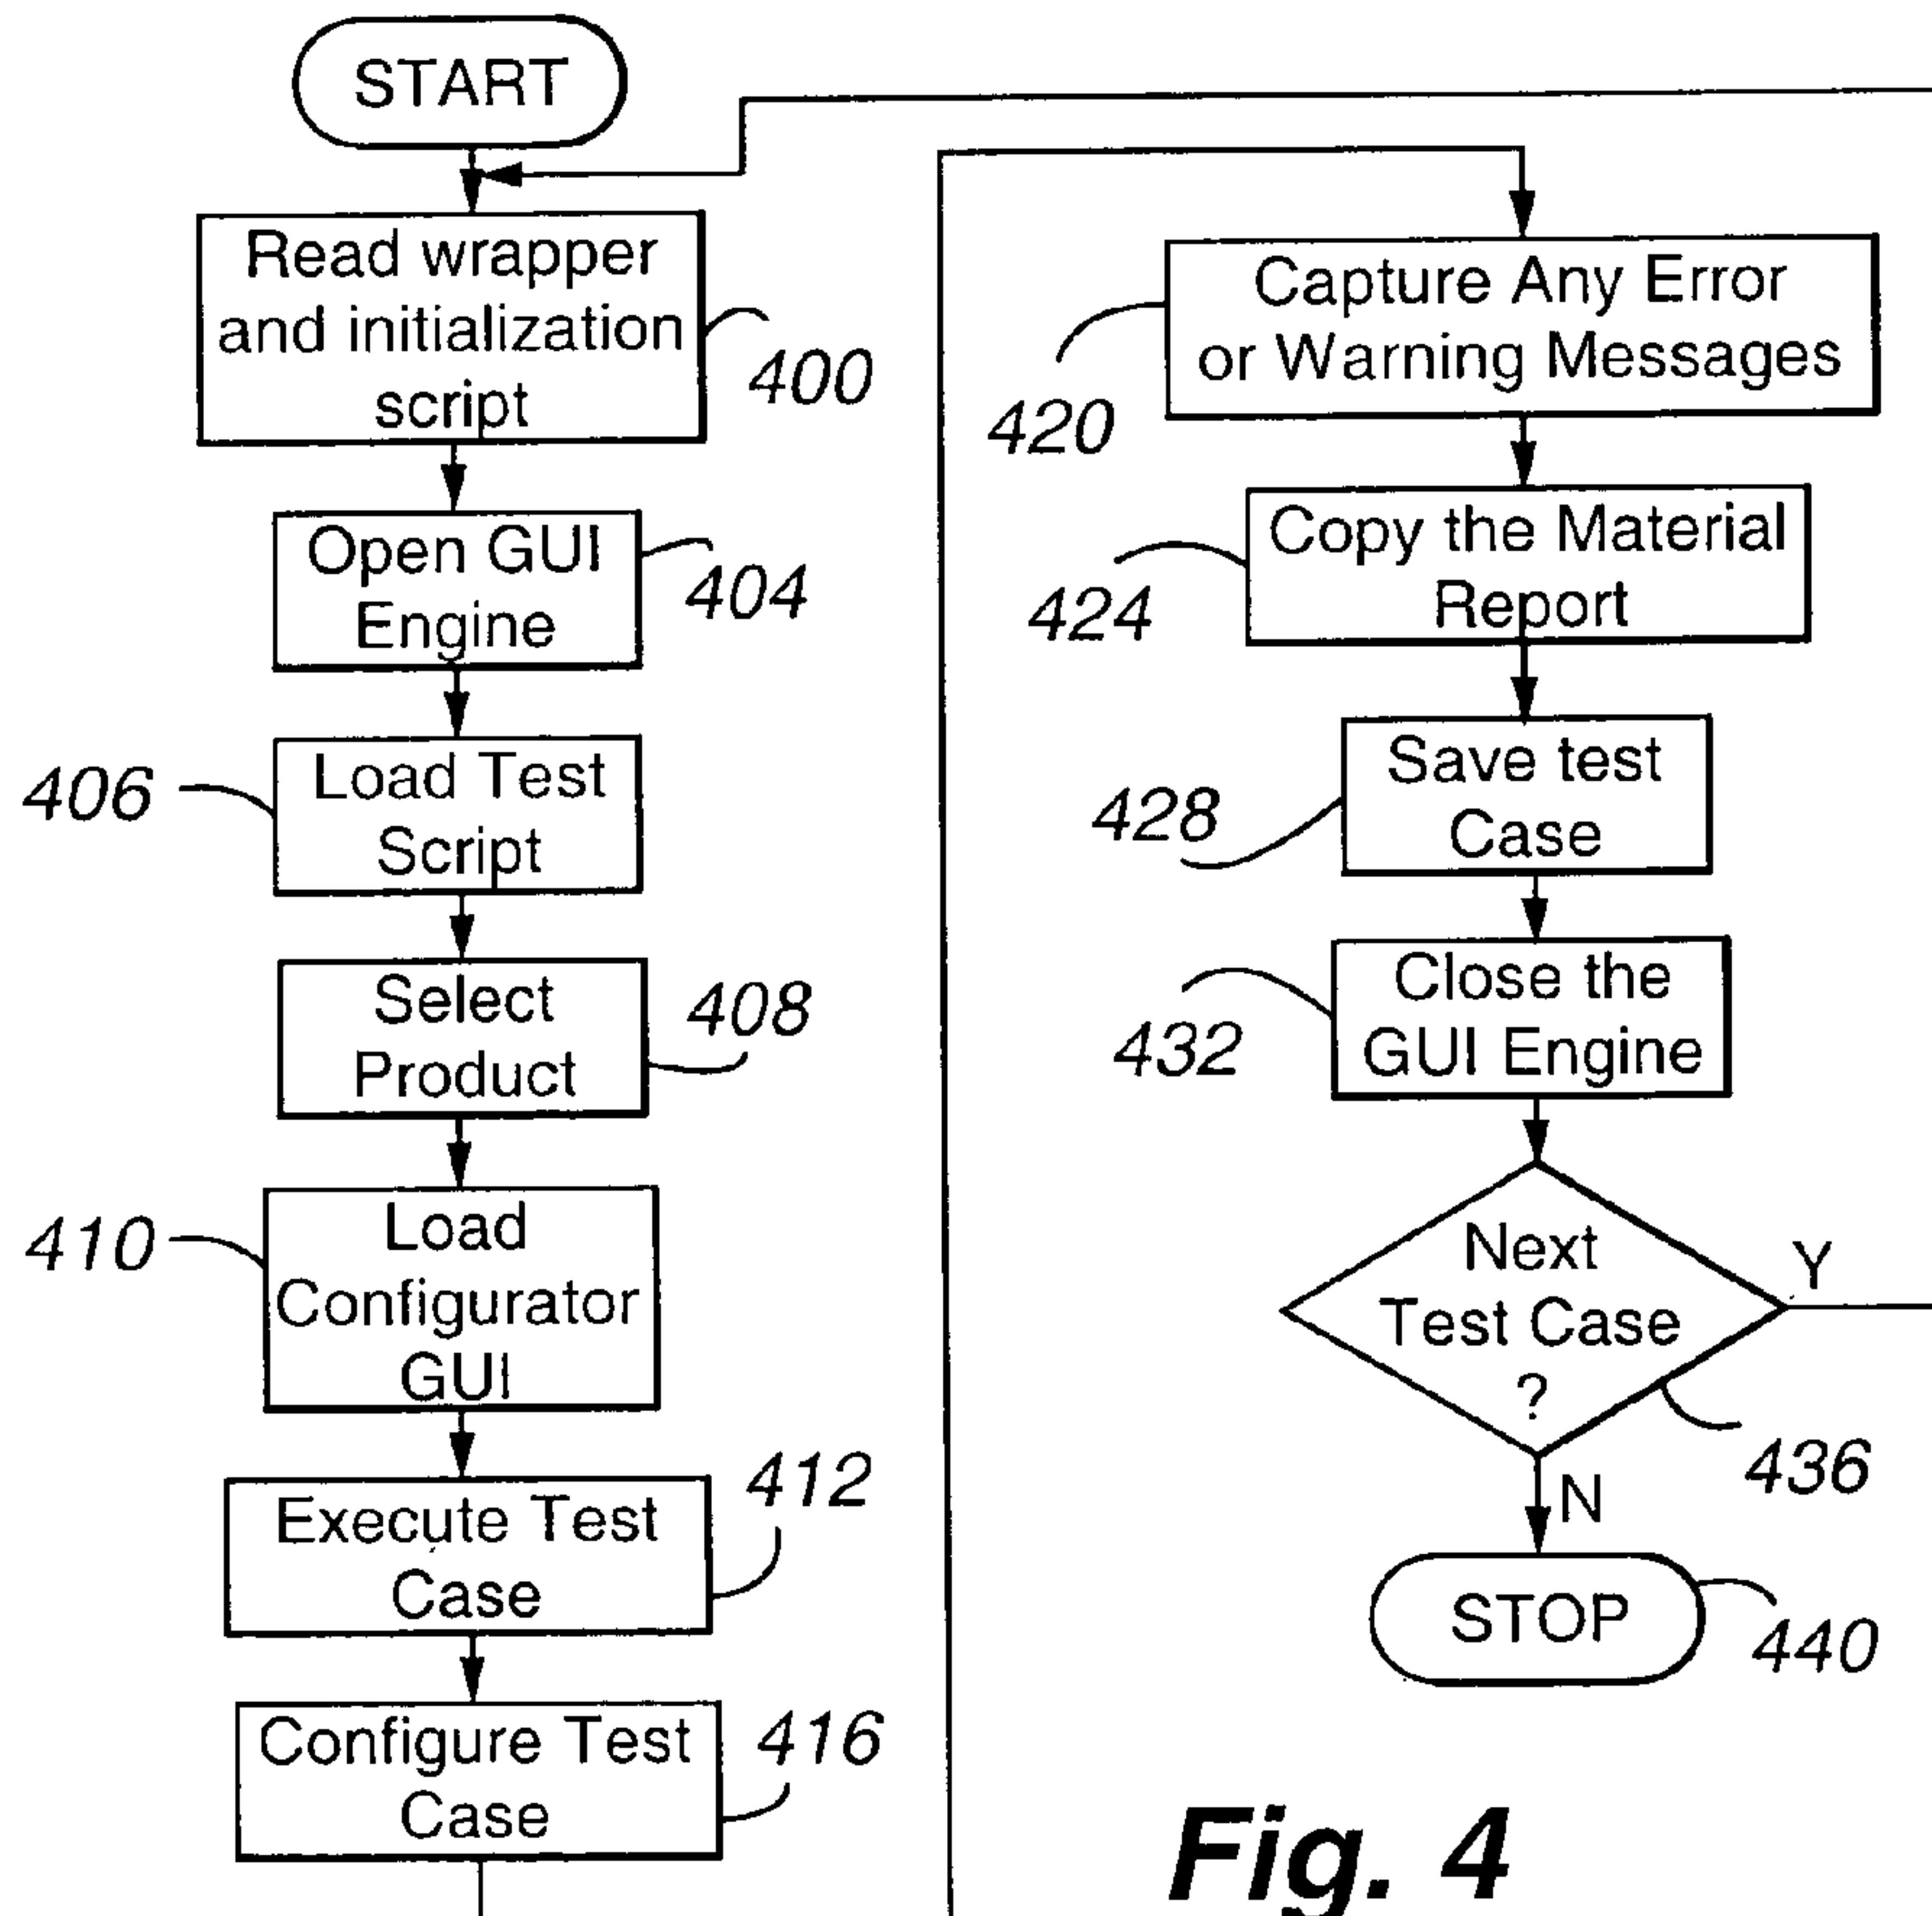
START

Read wrapper and initialization script

400

Open GUI Engine

404

406

Load Test Script

Select Product

408

410

Load Configurator GUI

Execute Test Case

412

Configure Test Case

416

Capture Any Error or Warning Messages

420

Copy the Material Report

424

428

Save test Case

432

Close the GUI Engine

Next Test Case ?

Y

436

N

STOP

440

Fig. 4